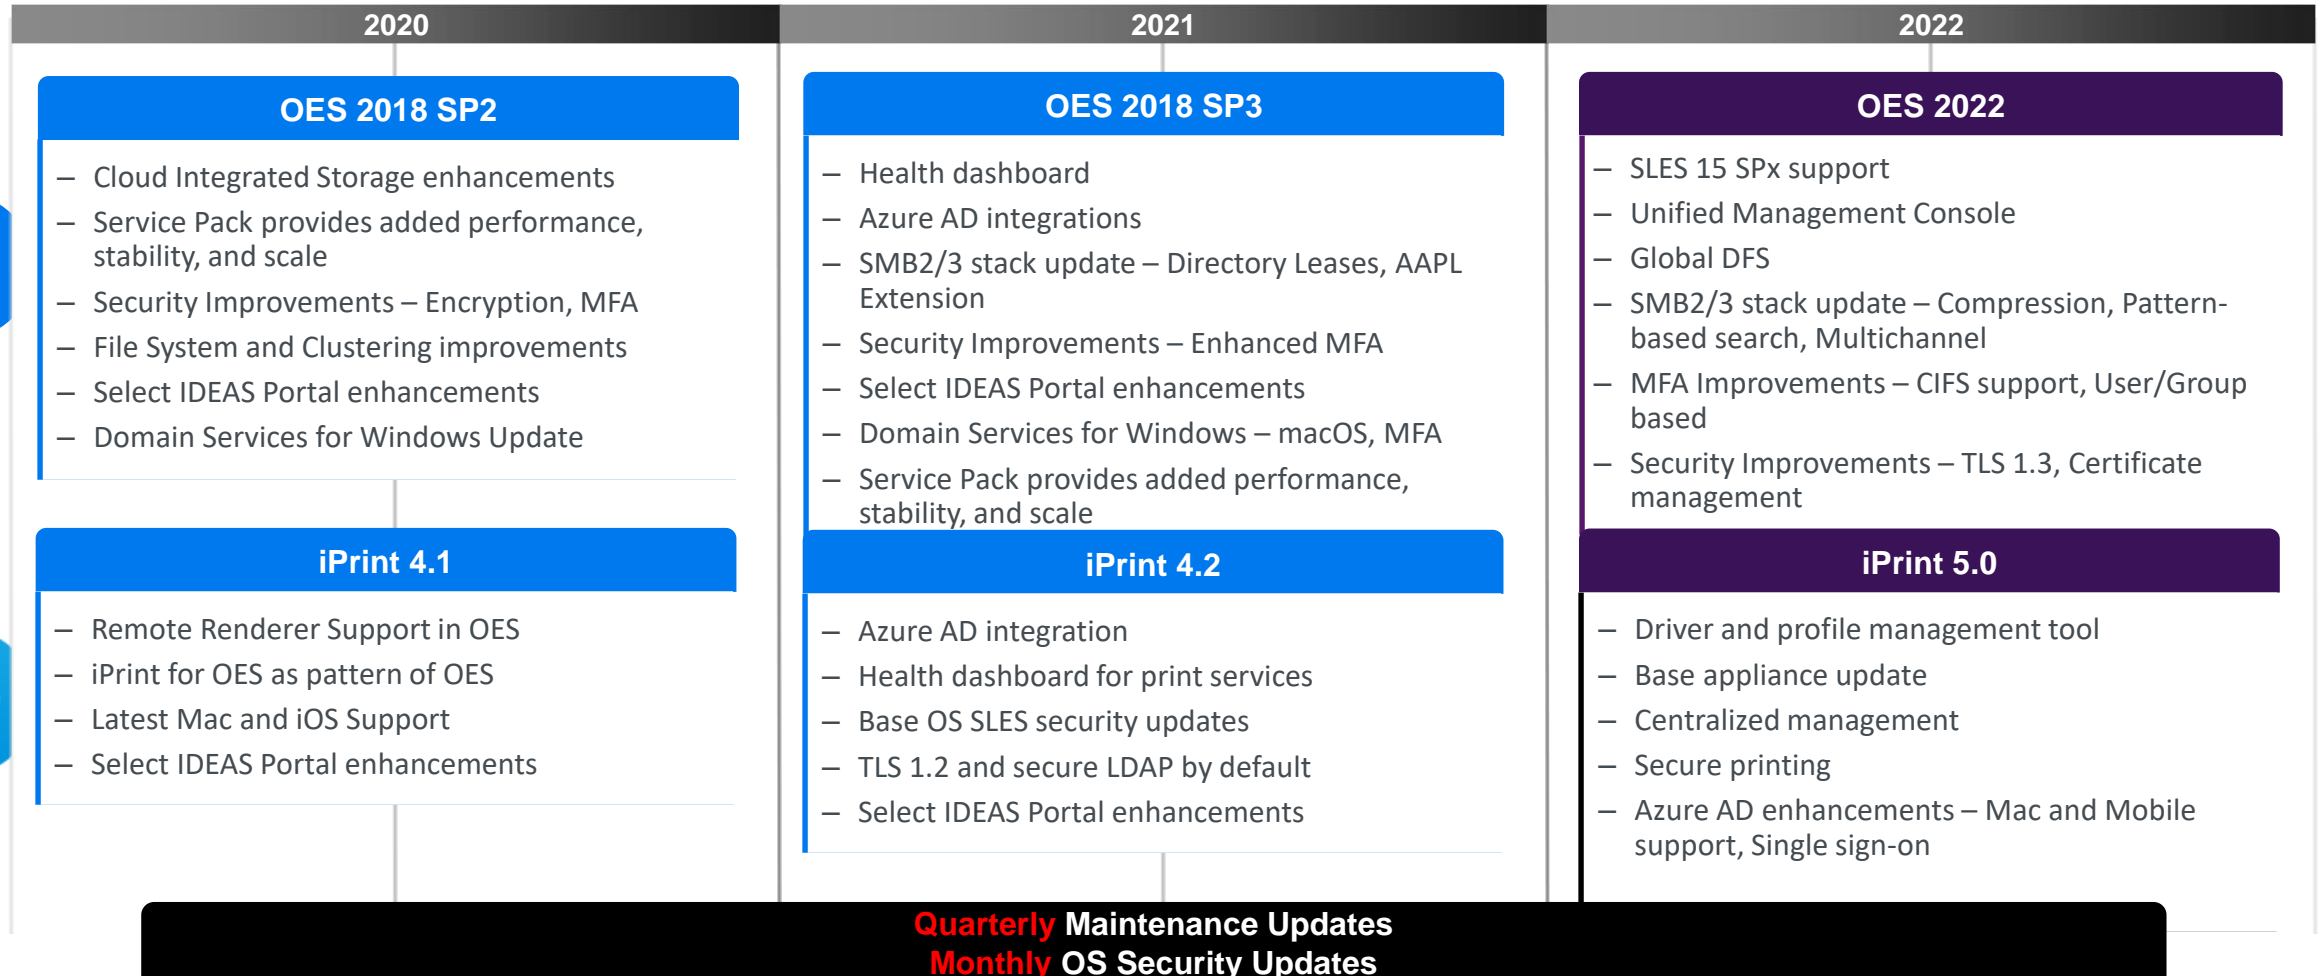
2020

OES 2018 SP2

– Cloud Integrated Storage enhancements
– Service Pack provides added performance, stability, and scale
– Security Improvements – Encryption, MFA
– File System and Clustering improvements
– Select IDEAS Portal enhancements
– Domain Services for Windows Update

iPrint 4.1

– Remote Renderer Support in OES
– iPrint for OES as pattern of OES
– Latest Mac and iOS Support
– Select IDEAS Portal enhancements

2021

OES 2018 SP3

– Health dashboard
– Azure AD integrations
– SMB2/3 stack update – Directory Leases, AAPL Extension
– Security Improvements – Enhanced MFA
– Select IDEAS Portal enhancements
– Domain Services for Windows – macOS, MFA
– Service Pack provides added performance, stability, and scale

iPrint 4.2

– Azure AD integration
– Health dashboard for print services
– Base OS SLES security updates
– TLS 1.2 and secure LDAP by default
– Select IDEAS Portal enhancements

2022

OES 2022

– SLES 15 SPx support
– Unified Management Console
– Global DFS
– SMB2/3 stack update – Compression, Pattern-based search, Multichannel
– MFA Improvements – CIFS support, User/Group based
– Security Improvements – TLS 1.3, Certificate management

iPrint 5.0

– Driver and profile management tool
– Base appliance update
– Centralized management
– Secure printing
– Azure AD enhancements – Mac and Mobile support, Single sign-on

Quarterly Maintenance Updates
Monthly OS Security Updates